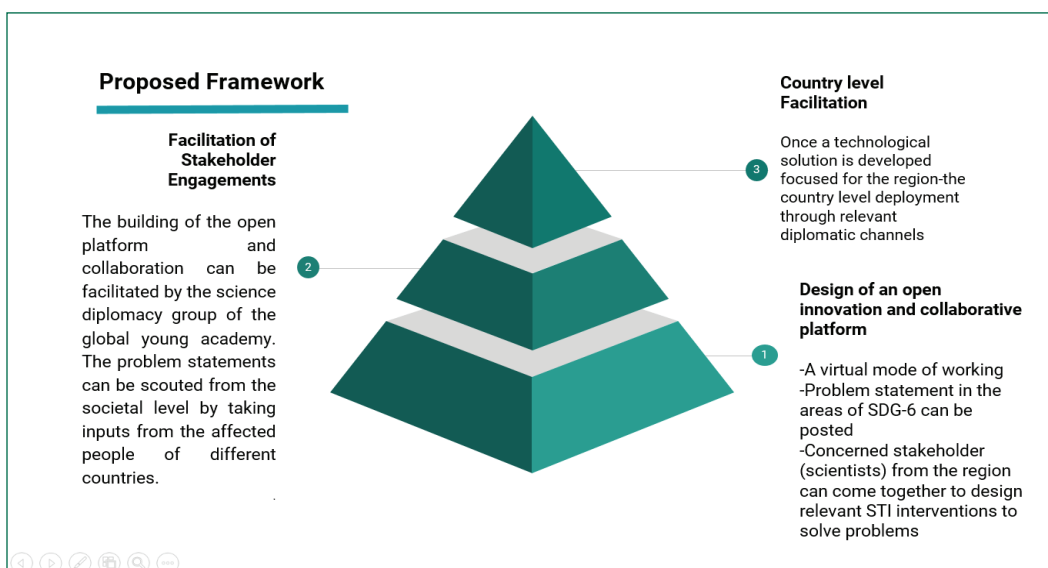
Proposed Framework

Facilitation of Stakeholder Engagements

The building of the open platform and collaboration can be facilitated by the science diplomacy group of the global young academy. The problem statements can be scouted from the societal level by taking inputs from the affected people of different countries.

2

Country level Facilitation

3

Once a technological solution is developed focused for the region-the country level deployment through relevant diplomatic channels

Design of an open innovation and collaborative platform

1

-A virtual mode of working
-Problem statement in the areas of SDG-6 can be posted
-Concerned stakeholder (scientists) from the region can come together to design relevant STI interventions to solve problems